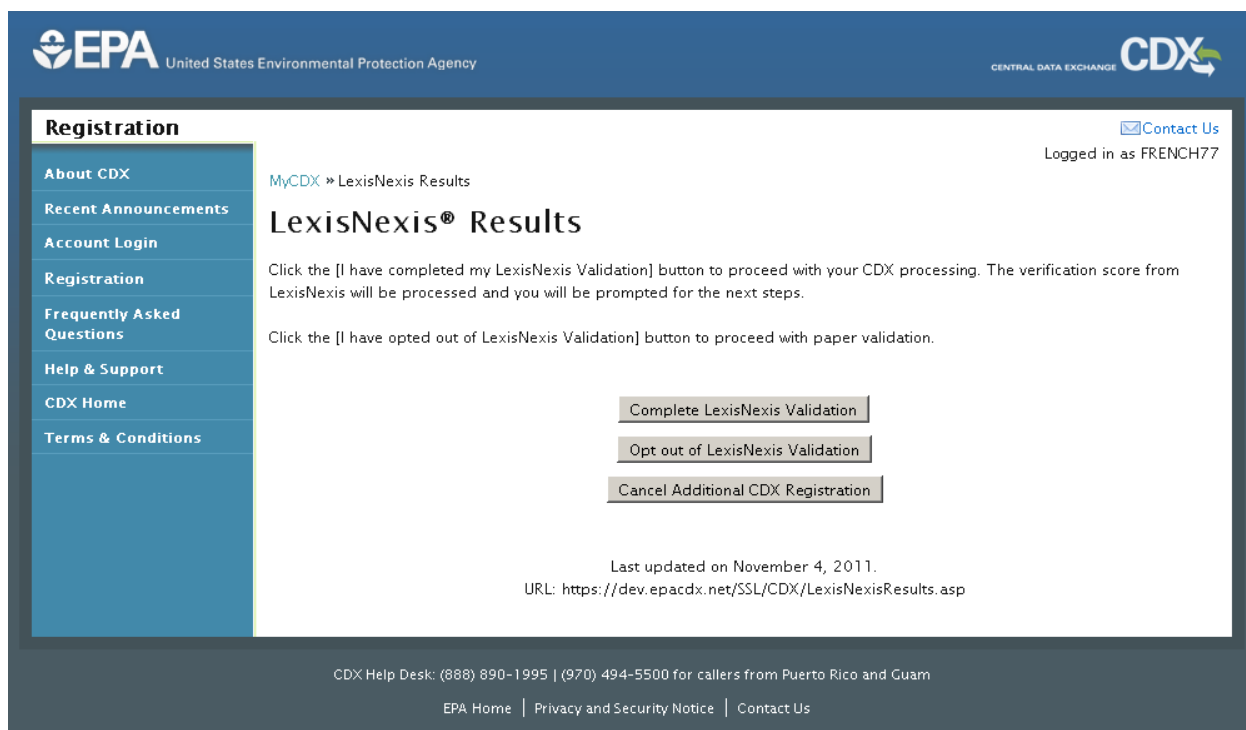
EPA United States Environmental Protection Agency

CENTRAL DATA EXCHANGE CDX

Registration

About CDX
Recent Announcements
Account Login
Registration
Frequently Asked Questions
Help & Support
CDX Home
Terms & Conditions

Contact Us
Logged in as FRENCH77

MyCDX » LexisNexis Results

LexisNexis® Results

Click the [I have completed my LexisNexis Validation] button to proceed with your CDX processing. The verification score from LexisNexis will be processed and you will be prompted for the next steps.

Click the [I have opted out of LexisNexis Validation] button to proceed with paper validation.

Complete LexisNexis Validation

Opt out of LexisNexis Validation

Cancel Additional CDX Registration

Last updated on November 4, 2011.
URL: https://dev.epacdx.net/SSL/CDX/LexisNexisResults.asp

CDX Help Desk: (888) 890-1995 | (970) 494-5500 for callers from Puerto Rico and Guam

EPA Home | Privacy and Security Notice | Contact Us